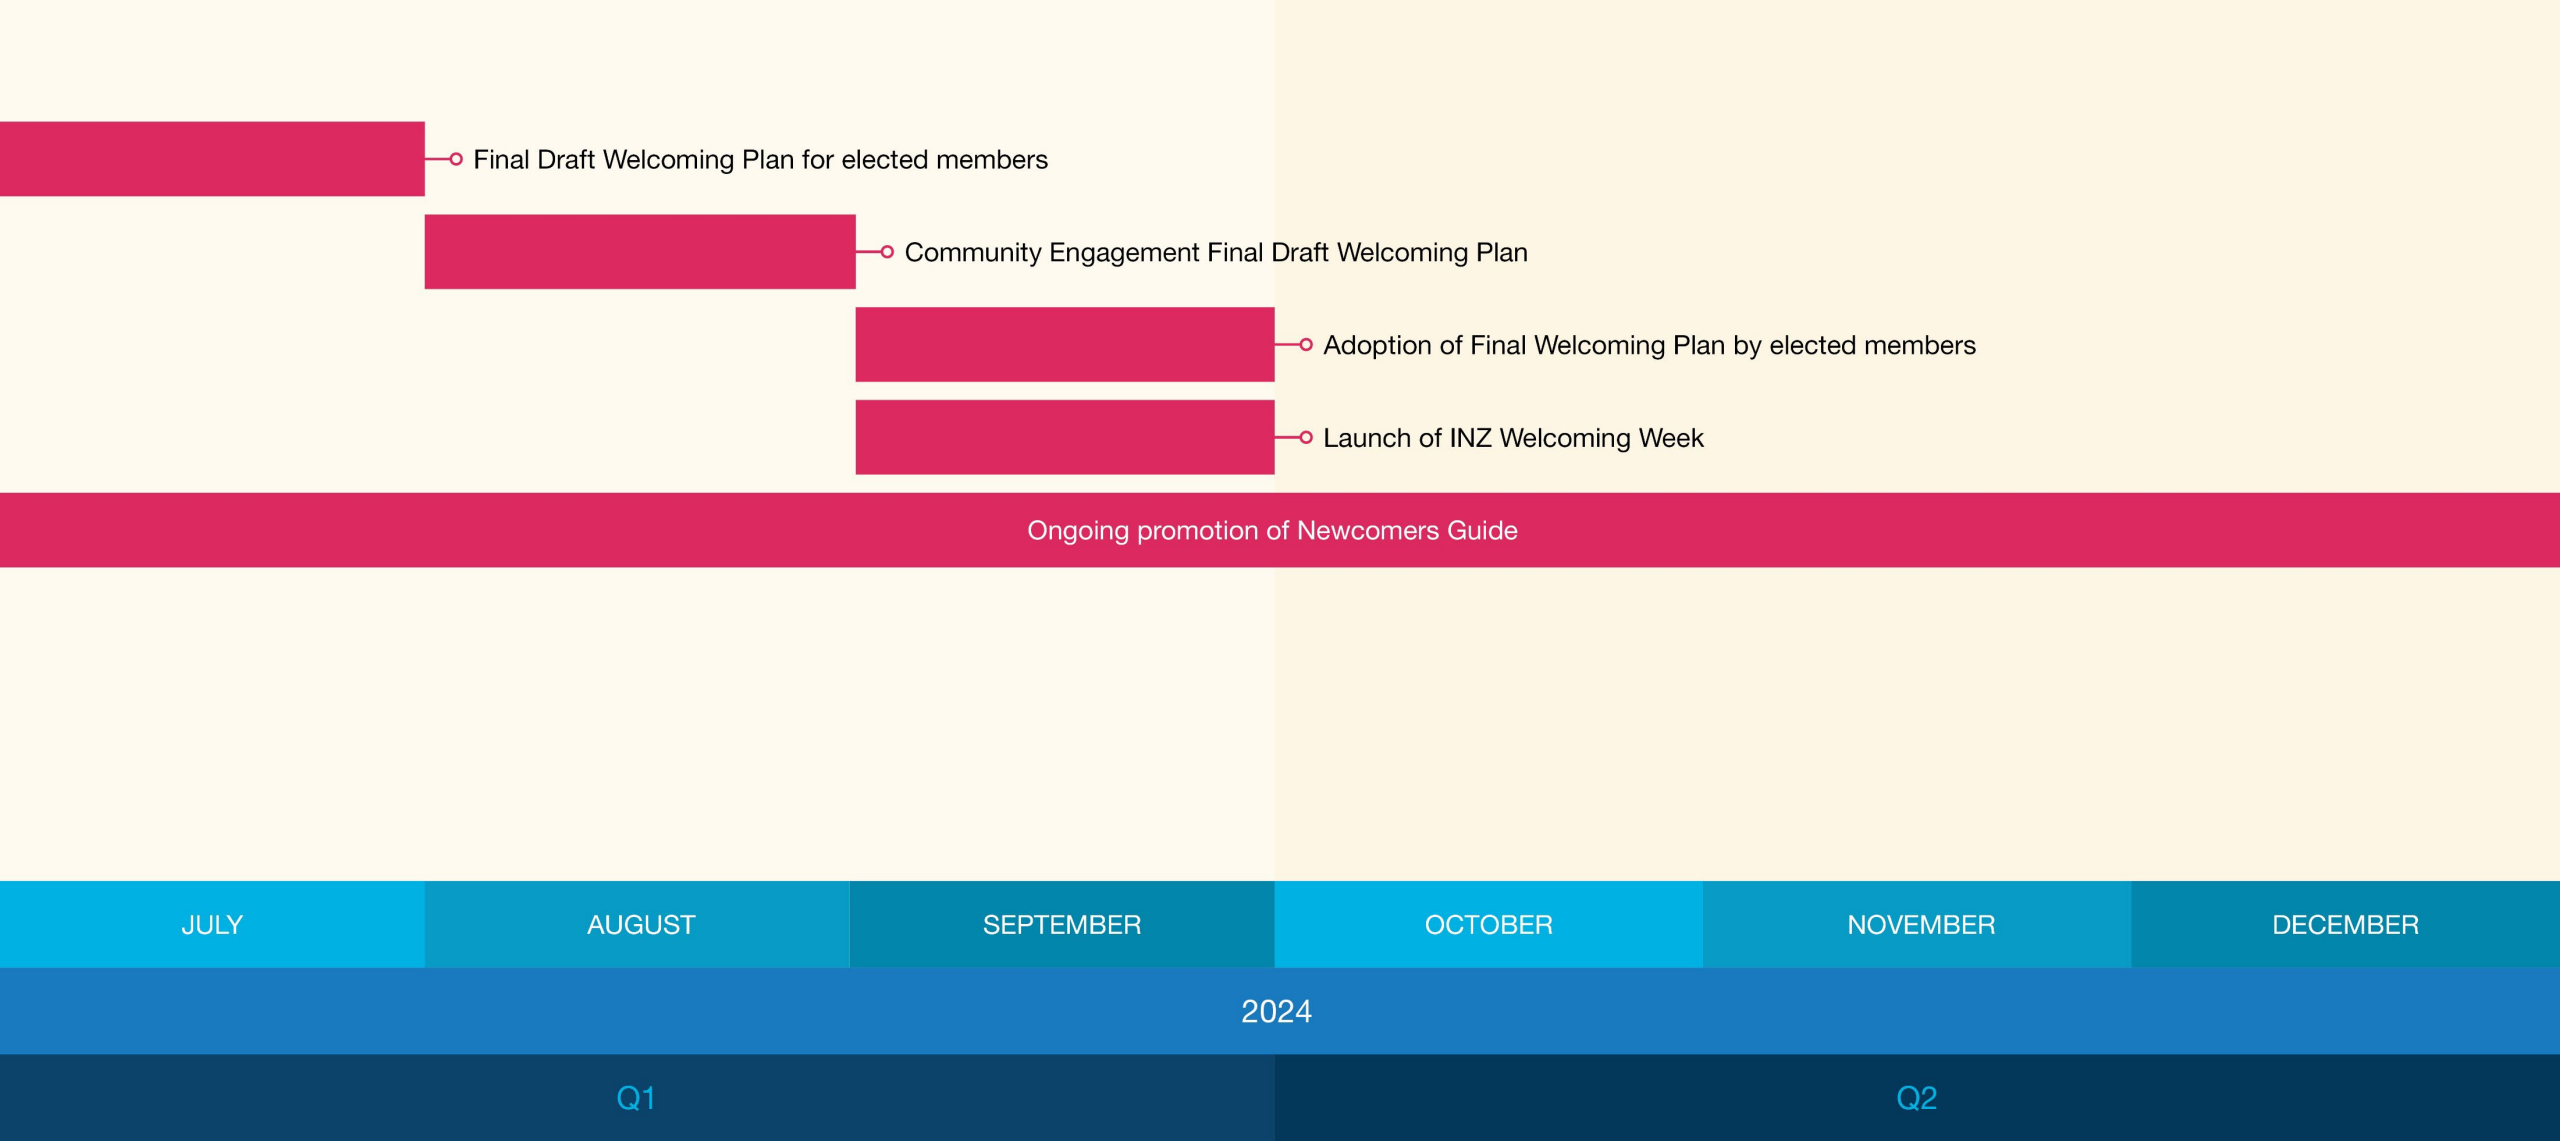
Final Draft Welcoming Plan for elected members

Community Engagement Final Draft Welcoming Plan

Adoption of Final Welcoming Plan by elected members

Launch of INZ Welcoming Week

Ongoing promotion of Newcomers Guide

| JULY | AUGUST | SEPTEMBER | OCTOBER | NOVEMBER | DECEMBER |
|---|---|---|---|---|---|

2024

Q1

Q2